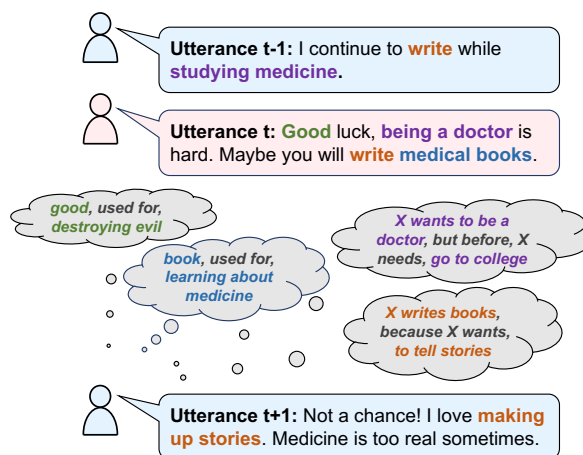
Utterance t-1: I continue to write while studying medicine.

Utterance t: Good luck, being a doctor is hard. Maybe you will write medical books.

good, used for, destroying evil

X wants to be a doctor, but before, X needs, go to college

book, used for, learning about medicine

X writes books, because X wants, to tell stories

Utterance t+1: Not a chance! I love making up stories. Medicine is too real sometimes.